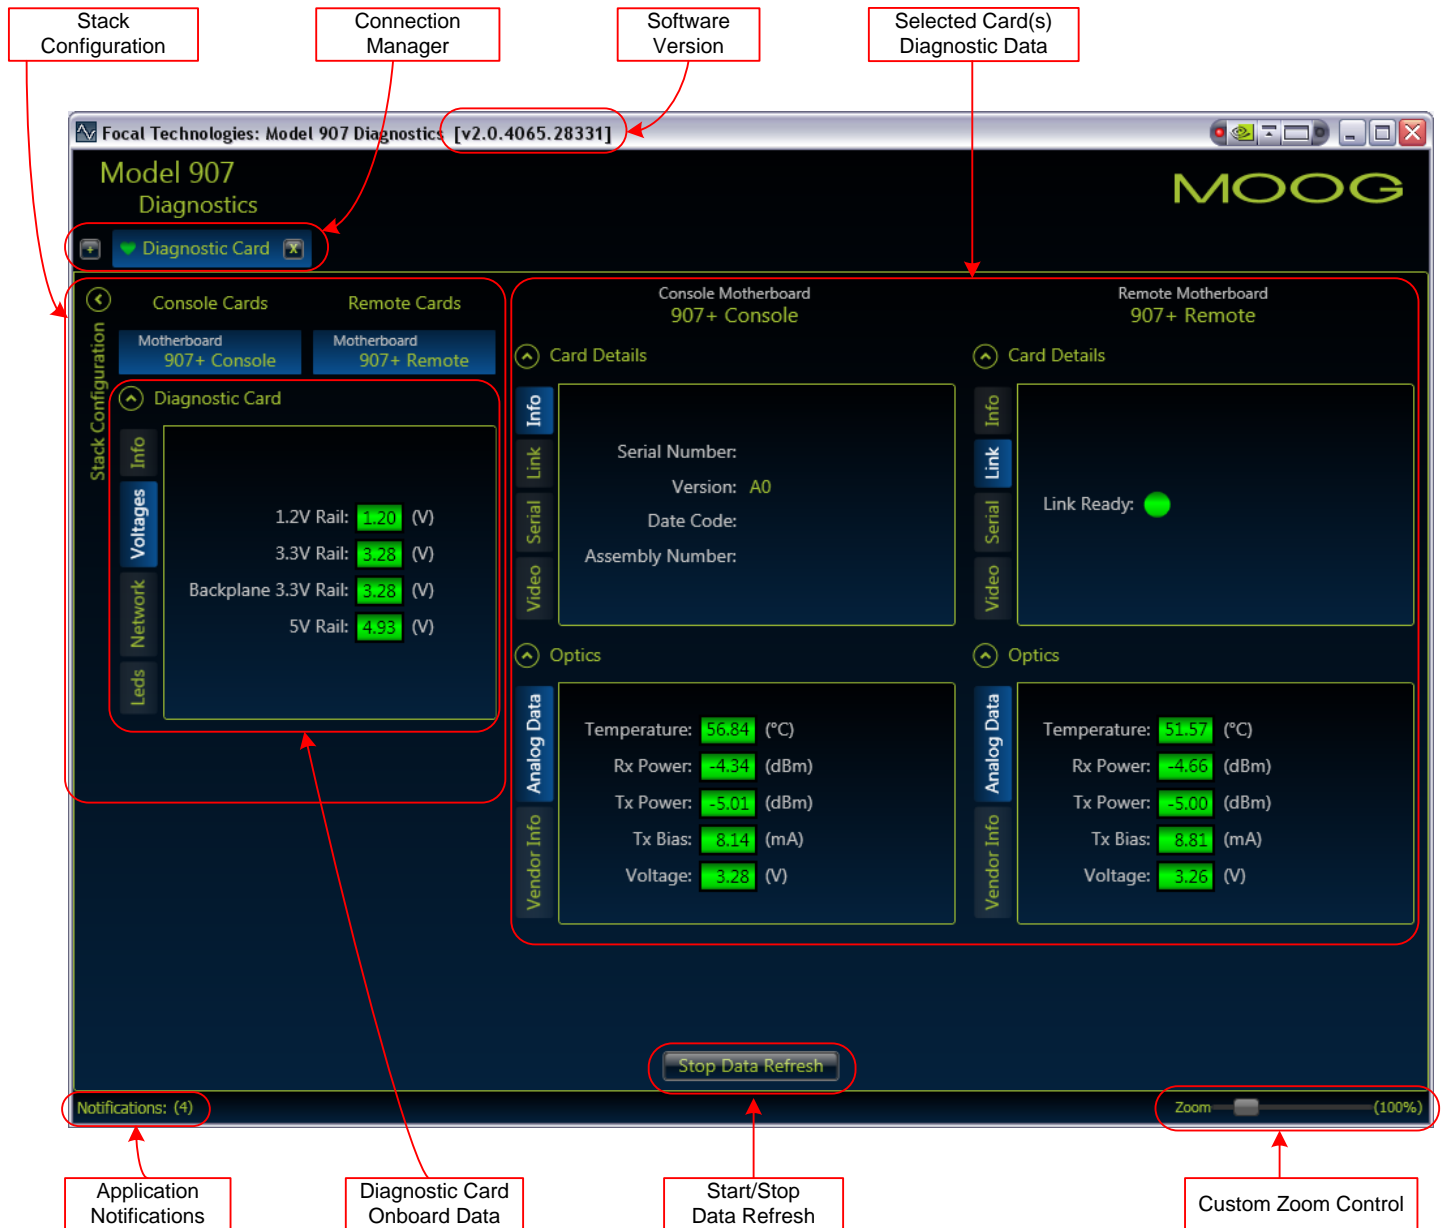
Stack Configuration

Connection Manager

Software Version

Selected Card(s) Diagnostic Data

Focal Technologies: Model 907 Diagnostics [v2.0.4065.28331]

Model 907
Diagnostics

MOOG

Diagnostic Card

Stack Configuration

Console Cards

Remote Cards

Motherboard
907+ Console

Motherboard
907+ Remote

Diagnostic Card

Info

Voltages

Network

Leds

1.2V Rail: 1.20 (V)
3.3V Rail: 3.28 (V)
Backplane 3.3V Rail: 3.28 (V)
5V Rail: 4.93 (V)

Console Motherboard
907+ Console

Card Details

Info

Link

Serial

Video

Serial Number:
Version: A0
Date Code:
Assembly Number:

Optics

Analog Data

Vendor Info

Temperature: 56.84 (°C)
Rx Power: -4.34 (dBm)
Tx Power: -5.01 (dBm)
Tx Bias: 8.14 (mA)
Voltage: 3.28 (V)

Remote Motherboard
907+ Remote

Card Details

Info

Link

Serial

Video

Link Ready:

Optics

Analog Data

Vendor Info

Temperature: 51.57 (°C)
Rx Power: -4.66 (dBm)
Tx Power: -5.00 (dBm)
Tx Bias: 8.81 (mA)
Voltage: 3.26 (V)

Stop Data Refresh

Notifications: (4)

Zoom (100%)

Application Notifications

Diagnostic Card Onboard Data

Start/Stop Data Refresh

Custom Zoom Control